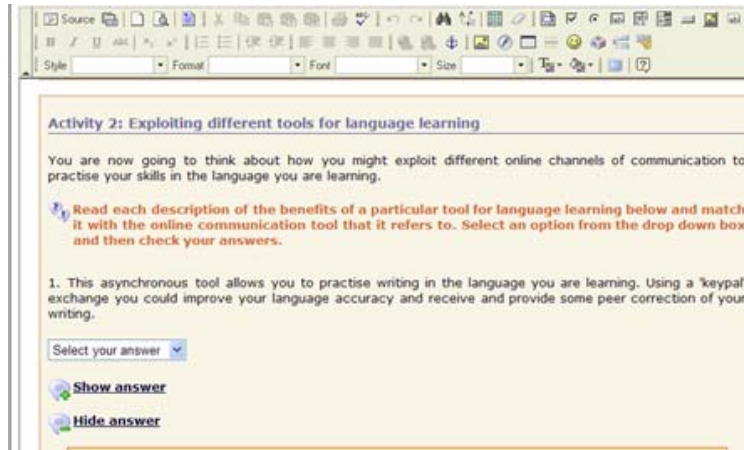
Source

Style | Format | Font | Size

Activity 2: Exploiting different tools for language learning

You are now going to think about how you might exploit different online channels of communication to practise your skills in the language you are learning.

Read each description of the benefits of a particular tool for language learning below and match it with the online communication tool that it refers to. Select an option from the drop down box and then check your answers.

1. This asynchronous tool allows you to practise writing in the language you are learning. Using a 'keypal' exchange you could improve your language accuracy and receive and provide some peer correction of your writing.

Select your answer

Show answer

Hide answer